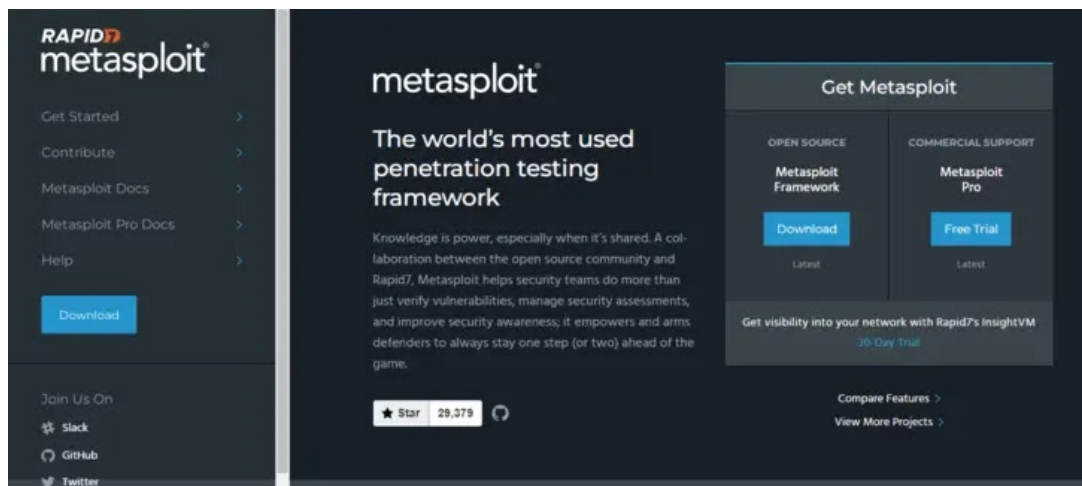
RAPID7
metasploit

Get Started
Contribute
Metasploit Docs
Metasploit Pro Docs
Help

Download

Join Us On
Slack
GitHub
Twitter

metasploit

The world's most used penetration testing framework

Knowledge is power, especially when it's shared. A collaboration between the open source community and Rapid7, Metasploit helps security teams do more than just verify vulnerabilities, manage security assessments, and improve security awareness; it empowers and arms defenders to always stay one step (or two) ahead of the game.

Star 29,379

Get Metasploit

OPEN SOURCE
Metasploit Framework
Download
Latest

COMMERCIAL SUPPORT
Metasploit Pro
Free Trial
Latest

Get visibility into your network with Rapid7's InsightVM
30-Day Trial

Compare Features
View More Projects